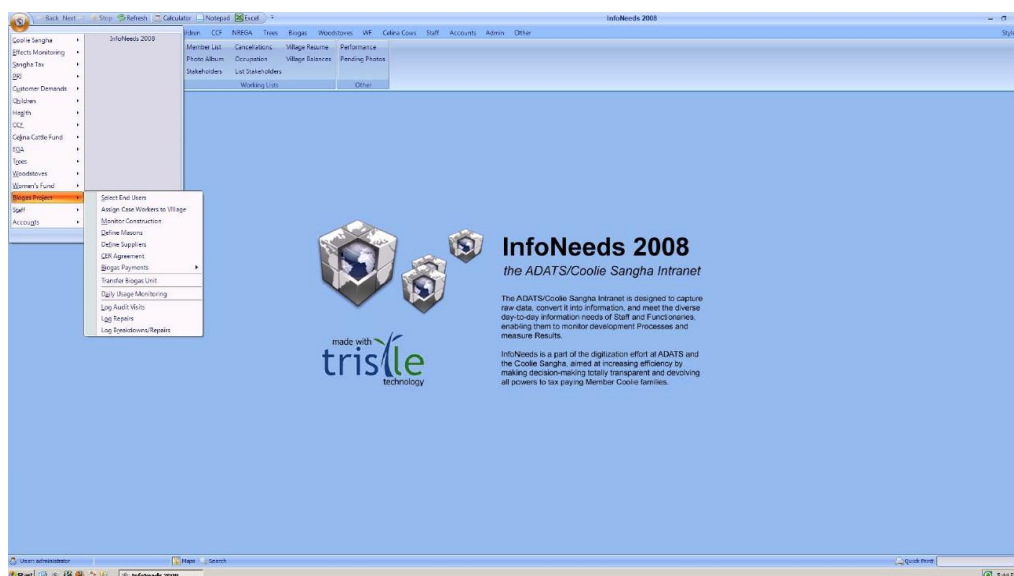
Back Next Stop Refresh Calculator Notepad Excel

InfoNeeds 2008

ildren CCF NREGA Trees Biogas Woodstoves WF Celina Cows Staff Accounts Admin Other

Member List Cancellations Village Resume Performance
Photo Album Occupation Village Balances Pending Photos
Stakeholders List Stakeholders
Working Lists Other

Coolie Sangha
Effects Monitoring
Sangha Tax
PKI
Customer Demands
Children
Health
CCF
Celina Cattle Fund
FDA
Trees
Woodstoves
Women's Fund
Biogas Project
Staff
Accounts

InfoNeeds 2008

Select End Users
Assign Case Workers to Village
Monitor Construction
Define Masons
Define Suppliers
CER Agreement
Biogas Payments
Transfer Biogas Unit
Daily Usage Monitoring
Log Audit Visits
Log Repairs
Log Breakdowns/Repairs

made with
trisle
technology

InfoNeeds 2008
the ADATS/Coolie Sangha Intranet

The ADATS/Coolie Sangha Intranet is designed to capture raw data, convert it into information, and meet the diverse day-to-day information needs of Staff and Functionaries, enabling them to monitor development Processes and measure Results.

InfoNeeds is a part of the digitization effort at ADATS and the Coolie Sangha, aimed at increasing efficiency by making decision-making totally transparent and devolving all powers to tax paying Member Coolie families.

User: administrator
Maps Search
Quick Print
Start
InfoNeeds 2008